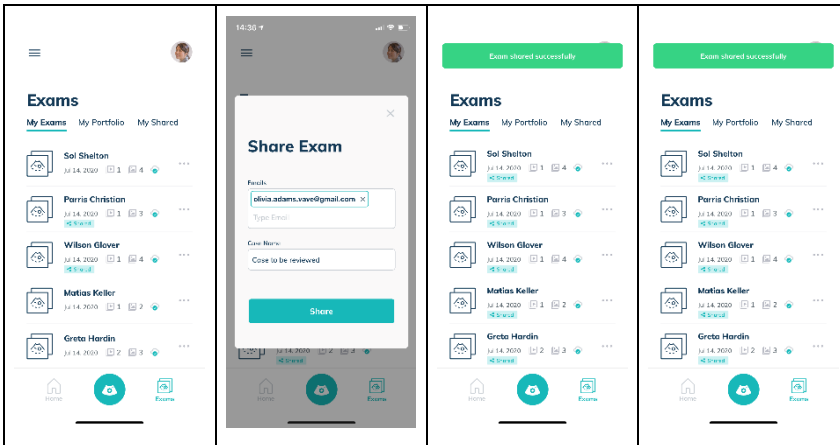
Exams

My Exams My Portfolio My Shared

Sol Shelton
Jul 14, 2020 1 4

Parris Christian
Jul 14, 2020 1 3

Wilson Glover
Jul 14, 2020 1 4
Shared

Matias Keller
Jul 14, 2020 1 2

Greta Hardin
Jul 14, 2020 2 3

Home Exams

14:38

Share Exam

Emails
olivia.adams.vave@gmail.com ×
Type Email

Case Name
Case to be reviewed

Share

Jul 14, 2020 2 3
Shared

Home Exams

Exam shared successfully

Exams

My Exams My Portfolio My Shared

Sol Shelton
Jul 14, 2020 1 4
Shared

Parris Christian
Jul 14, 2020 1 3

Wilson Glover
Jul 14, 2020 1 4
Shared

Matias Keller
Jul 14, 2020 1 2

Greta Hardin
Jul 14, 2020 2 3

Home Exams

Exam shared successfully

Exams

My Exams My Portfolio My Shared

Sol Shelton
Jul 14, 2020 1 4
Shared

Parris Christian
Jul 14, 2020 1 3

Wilson Glover
Jul 14, 2020 1 4
Shared

Matias Keller
Jul 14, 2020 1 2

Greta Hardin
Jul 14, 2020 2 3

Home Exams